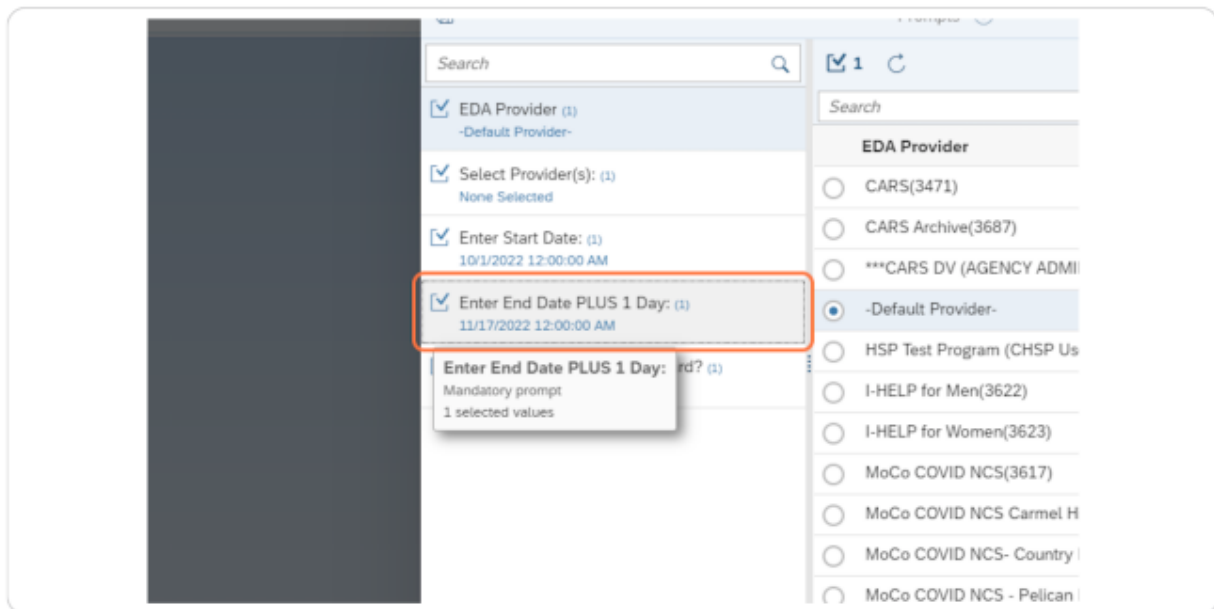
Prompts

Search

EDA Provider (1)
-Default Provider-

Select Provider(s): (1)
None Selected

Enter Start Date: (1)
10/1/2022 12:00:00 AM

Enter End Date PLUS 1 Day: (1)
11/17/2022 12:00:00 AM

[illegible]rd? (1)

Enter End Date PLUS 1 Day:
Mandatory prompt
1 selected values

1

Search

EDA Provider

CARS(3471)

CARS Archive(3687)

***CARS DV (AGENCY ADMI

-Default Provider-

HSP Test Program (CHSP Us

I-HELP for Men(3622)

I-HELP for Women(3623)

MoCo COVID NCS(3617)

MoCo COVID NCS Carmel H

MoCo COVID NCS- Country

MoCo COVID NCS - Pelican